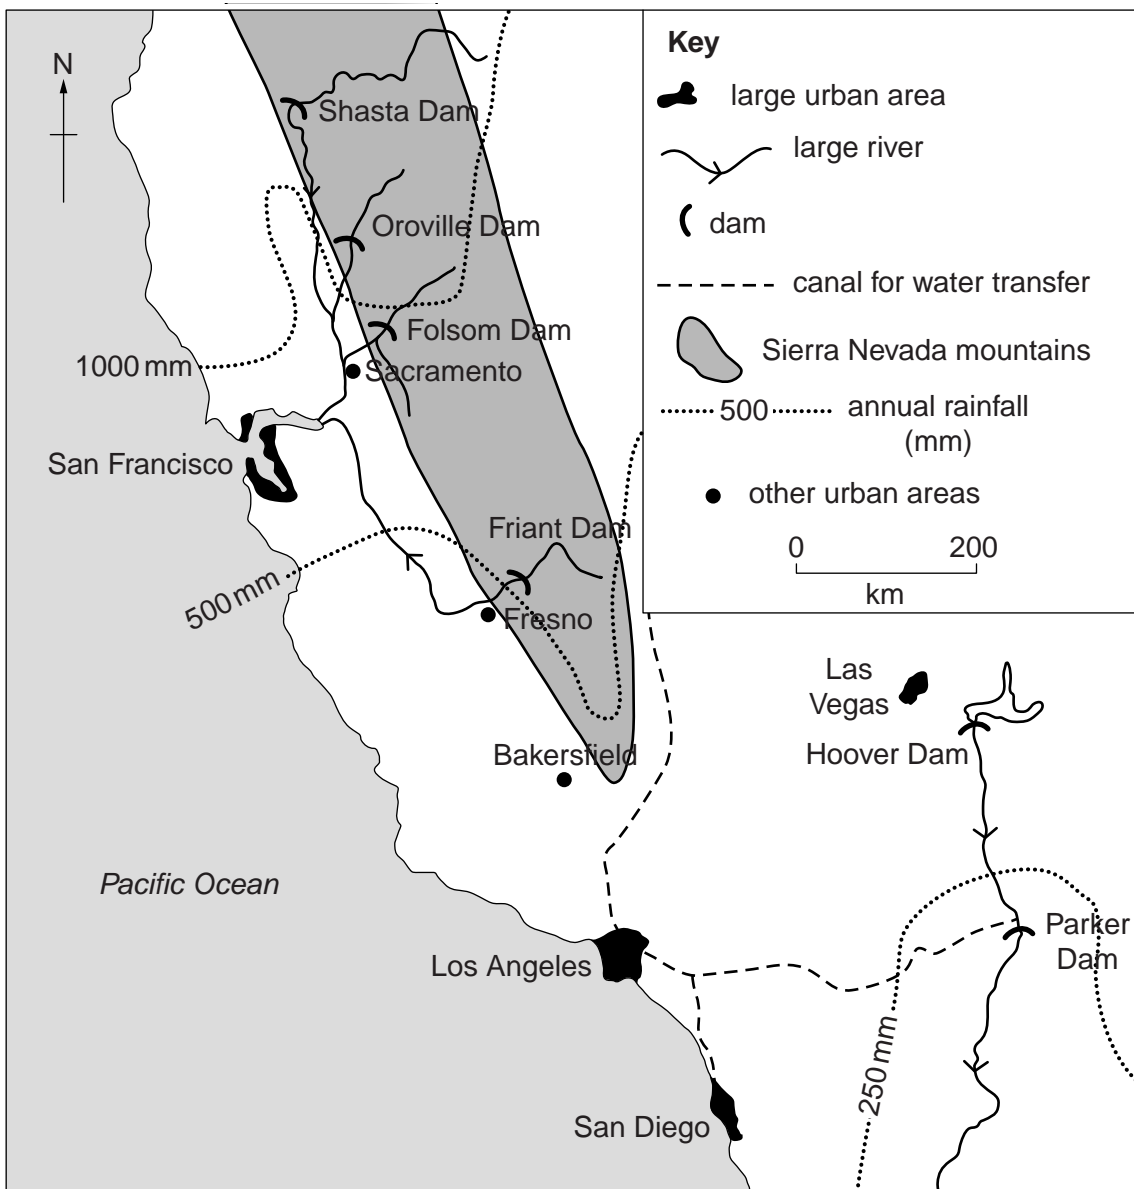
N

Key

large urban area

large river

dam

canal for water transfer

Sierra Nevada mountains

500 annual rainfall (mm)

other urban areas

0 200

km

Shasta Dam

Oroville Dam

Folsom Dam

1000 mm

Sacramento

San Francisco

Friant Dam

500 mm

Fresno

Las Vegas

Hoover Dam

Bakersfield

Pacific Ocean

Parker Dam

Los Angeles

250 mm

San Diego